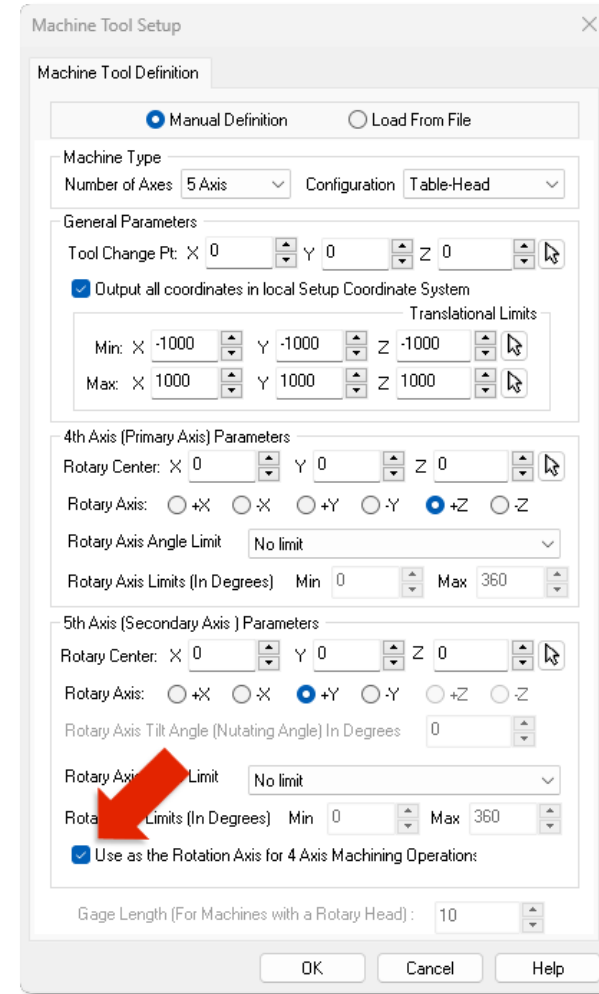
Machine Tool Setup

Machine Tool Definition

Manual Definition

Load From File

Machine Type

Number of Axes 5 Axis

Configuration Table-Head

General Parameters

Tool Change Pt: X 0 Y 0 Z 0

Output all coordinates in local Setup Coordinate System

Translational Limits

Min: X -1000 Y -1000 Z -1000

Max: X 1000 Y 1000 Z 1000

4th Axis (Primary Axis) Parameters

Rotary Center: X 0 Y 0 Z 0

Rotary Axis: +X -X +Y -Y +Z -Z

Rotary Axis Angle Limit No limit

Rotary Axis Limits (In Degrees) Min 0 Max 360

5th Axis (Secondary Axis ) Parameters

Rotary Center: X 0 Y 0 Z 0

Rotary Axis: +X -X +Y -Y +Z -Z

Rotary Axis Tilt Angle (Nutating Angle) In Degrees 0

Rotary Axi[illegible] Limit No limit

Rota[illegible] Limits (In Degrees) Min 0 Max 360

Use as the Rotation Axis for 4 Axis Machining Operations

Gage Length (For Machines with a Rotary Head) : 10

OK Cancel Help